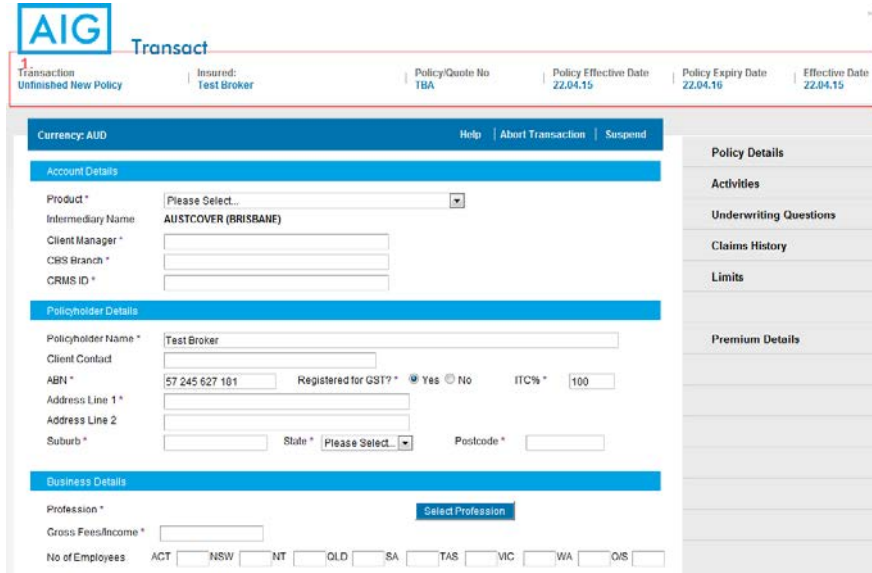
AIG Transact

1
Transaction
Unfinished New Policy

Insured:
Test Broker

Policy/Quote No
TBA

Policy Effective Date
22.04.15

Policy Expiry Date
22.04.16

Effective Date
22.04.15

Currency: AUD

Help | Abort Transaction | Suspend

Account Details

Product * Please Select...
Intermediary Name AUSTCOVER (BRISBANE)
Client Manager *
CBS Branch *
CRMS ID *

Policyholder Details

Policyholder Name * Test Broker
Client Contact
ABN * 57 245 627 181 Registered for GST? * Yes No ITC% * 100
Address Line 1 *
Address Line 2
Suburb * State * Please Select... Postcode *

Business Details

Profession * Select Profession
Gross Fees/Income *
No of Employees ACT NSW NT QLD SA TAS VIC WA O/S

Policy Details
Activities
Underwriting Questions
Claims History
Limits
Premium Details